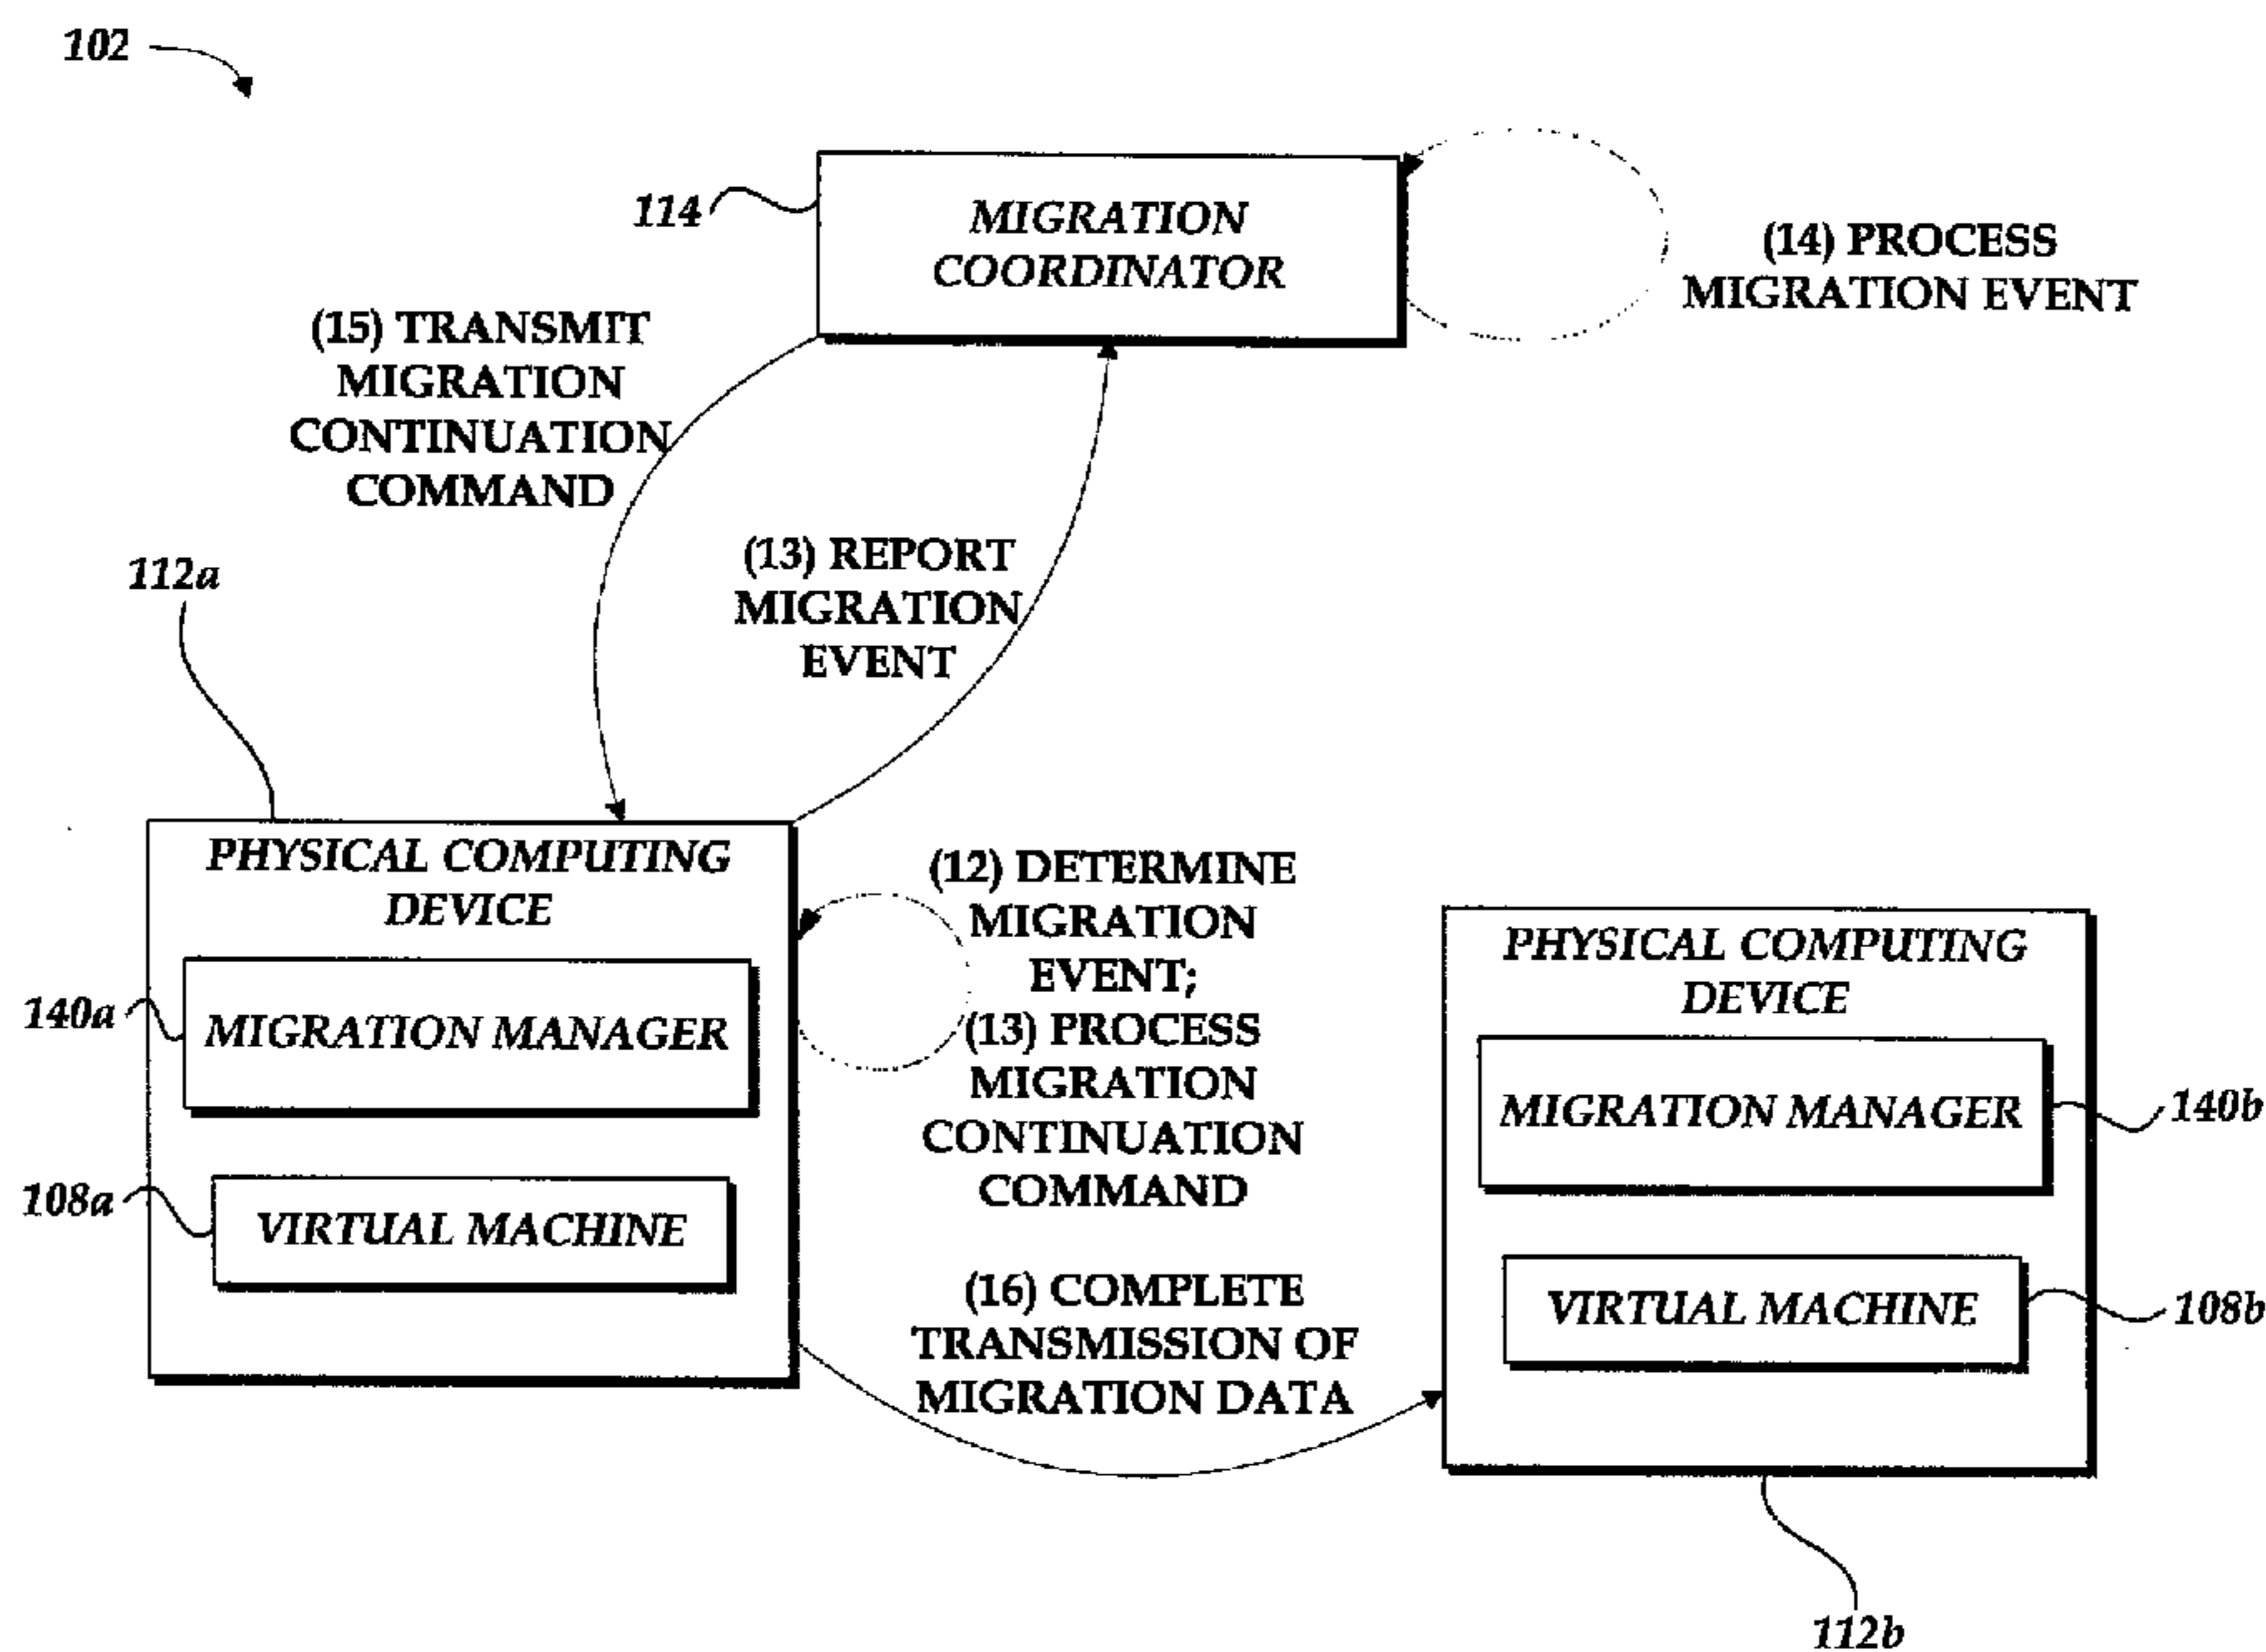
102

114

MIGRATION COORDINATOR

(14) PROCESS MIGRATION EVENT

(15) TRANSMIT MIGRATION CONTINUATION COMMAND

(13) REPORT MIGRATION EVENT

112a

PHYSICAL COMPUTING DEVICE

140a

MIGRATION MANAGER

108a

VIRTUAL MACHINE

(12) DETERMINE MIGRATION EVENT; (13) PROCESS MIGRATION CONTINUATION COMMAND

(16) COMPLETE TRANSMISSION OF MIGRATION DATA

PHYSICAL COMPUTING DEVICE

MIGRATION MANAGER

140b

VIRTUAL MACHINE

108b

112b